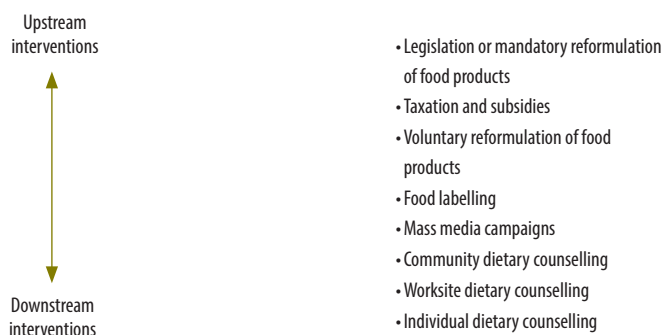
Upstream interventions

Downstream interventions

• Legislation or mandatory reformulation of food products
• Taxation and subsidies
• Voluntary reformulation of food products
• Food labelling
• Mass media campaigns
• Community dietary counselling
• Worksite dietary counselling
• Individual dietary counselling